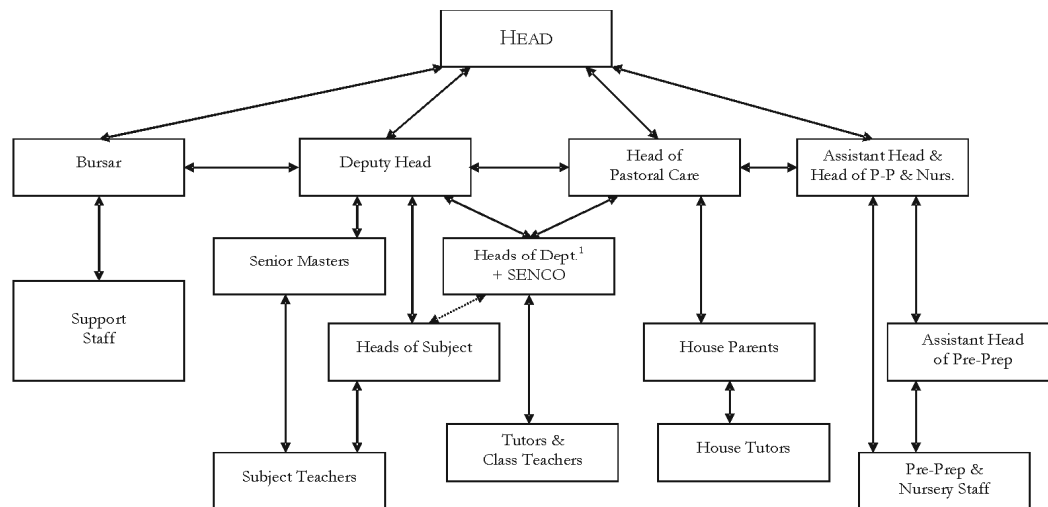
HEAD

Bursar

Deputy Head

Head of Pastoral Care

Assistant Head & Head of P-P & Nurs.

Support Staff

Senior Masters

Heads of Dept.$^1$ + SENCO

Heads of Subject

House Parents

Assistant Head of Pre-Prep

Subject Teachers

Tutors & Class Teachers

House Tutors

Pre-Prep & Nursery Staff